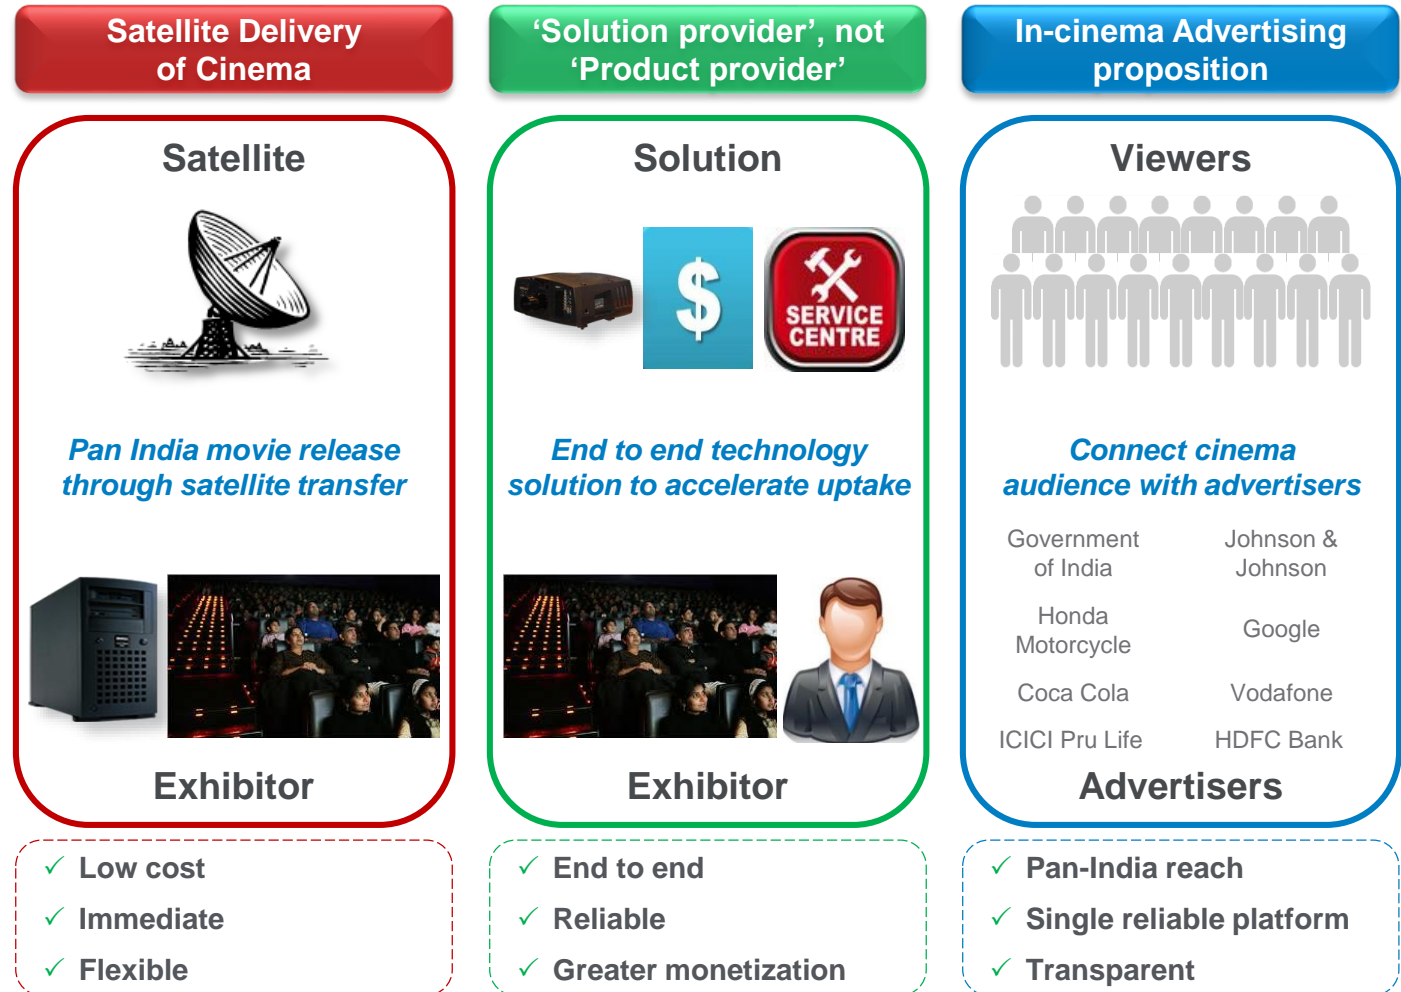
Satellite Delivery of Cinema

Satellite

Pan India movie release through satellite transfer

Exhibitor

✓ Low cost
✓ Immediate
✓ Flexible

'Solution provider', not 'Product provider'

Solution

$

SERVICE CENTRE

End to end technology solution to accelerate uptake

Exhibitor

✓ End to end
✓ Reliable
✓ Greater monetization

In-cinema Advertising proposition

Viewers

Connect cinema audience with advertisers

Government of India

Johnson & Johnson

Honda Motorcycle

Google

Coca Cola

Vodafone

ICICI Pru Life

HDFC Bank

Advertisers

✓ Pan-India reach
✓ Single reliable platform
✓ Transparent